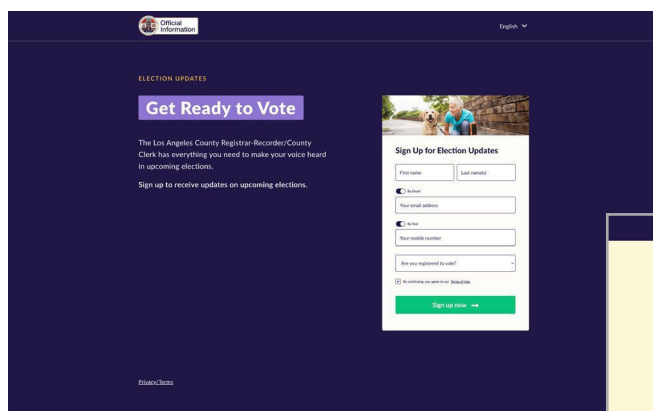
Official Information

English

ELECTION UPDATES

Get Ready to Vote

The Los Angeles County Registrar-Recorder/County Clerk has everything you need to make your voice heard in upcoming elections.

Sign up to receive updates on upcoming elections.

Sign Up for Election Updates

First name

Last name(s)

By Email

Your email address

By Text

Your mobile number

Are you registered to vote?

By continuing, you agree to our Terms of Use.

Sign up now →

Privacy/Terms